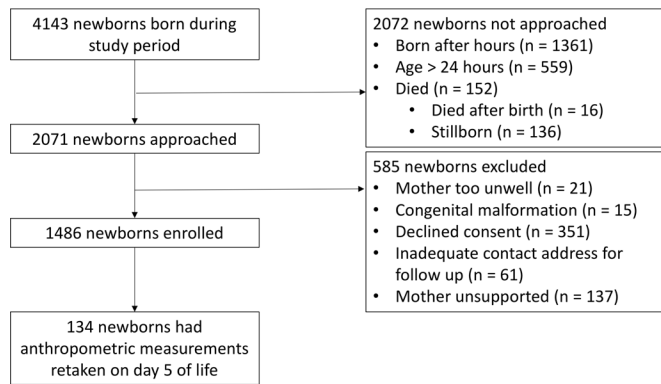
4143 newborns born during study period

2072 newborns not approached
• Born after hours (n = 1361)
• Age > 24 hours (n = 559)
• Died (n = 152)
  • Died after birth (n = 16)
  • Stillborn (n = 136)

2071 newborns approached

585 newborns excluded
• Mother too unwell (n = 21)
• Congenital malformation (n = 15)
• Declined consent (n = 351)
• Inadequate contact address for follow up (n = 61)
• Mother unsupported (n = 137)

1486 newborns enrolled

134 newborns had anthropometric measurements retaken on day 5 of life